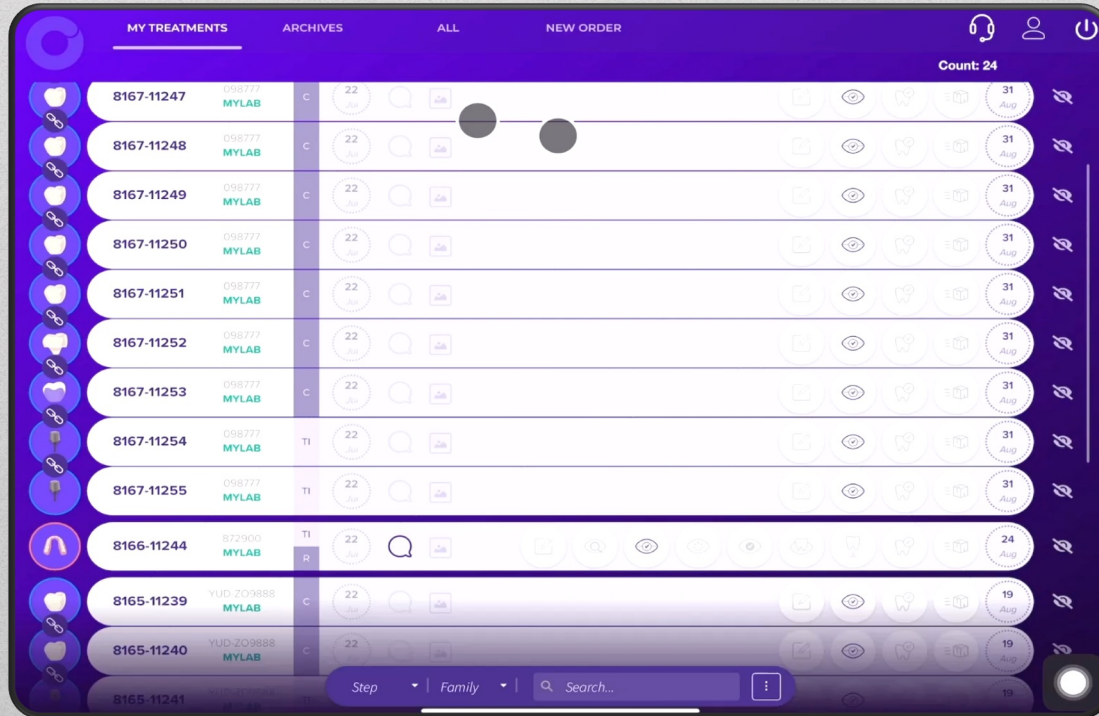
MY TREATMENTS ARCHIVES ALL NEW ORDER

Count: 24

| | | | | | |
|---|---|---|---|---|---|
| 8167-11247 | 098777 MYLAB | C | 22 Jul | 31 Aug |
| 8167-11248 | 098777 MYLAB | C | 22 Jul | 31 Aug |
| 8167-11249 | 098777 MYLAB | C | 22 Jul | 31 Aug |
| 8167-11250 | 098777 MYLAB | C | 22 Jul | 31 Aug |
| 8167-11251 | 098777 MYLAB | C | 22 Jul | 31 Aug |
| 8167-11252 | 098777 MYLAB | C | 22 Jul | 31 Aug |
| 8167-11253 | 098777 MYLAB | C | 22 Jul | 31 Aug |
| 8167-11254 | 098777 MYLAB | TI | 22 Jul | 31 Aug |
| 8167-11255 | 098777 MYLAB | TI | 22 Jul | 31 Aug |
| 8166-11244 | 872900 MYLAB | TI R | 22 Jul | 24 Aug |
| 8165-11239 | YUD-ZO9888 MYLAB | C | 22 Jul | 19 Aug |
| 8165-11240 | YUD-ZO9888 MYLAB | C | 22 | 19 Aug |
| 8165-11241 | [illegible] | | | 19 |

Step Family Search...